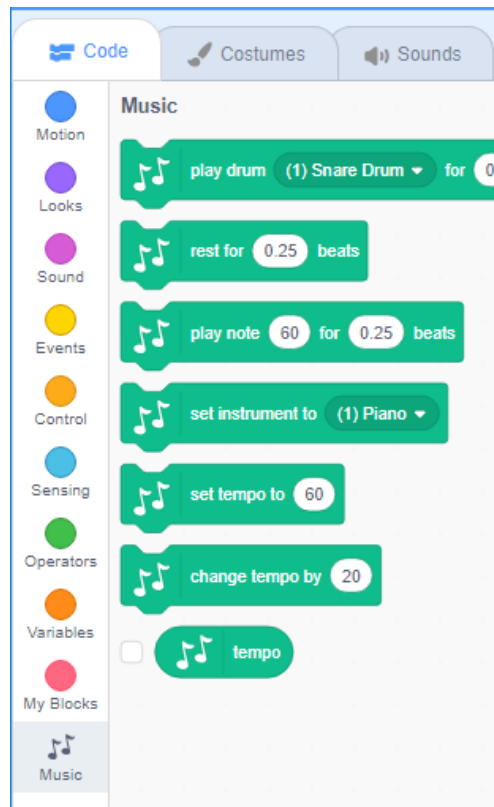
Code Costumes Sounds

Motion
Looks
Sound
Events
Control
Sensing
Operators
Variables
My Blocks
Music

Music

play drum (1) Snare Drum for 0

rest for 0.25 beats

play note 60 for 0.25 beats

set instrument to (1) Piano

set tempo to 60

change tempo by 20

tempo